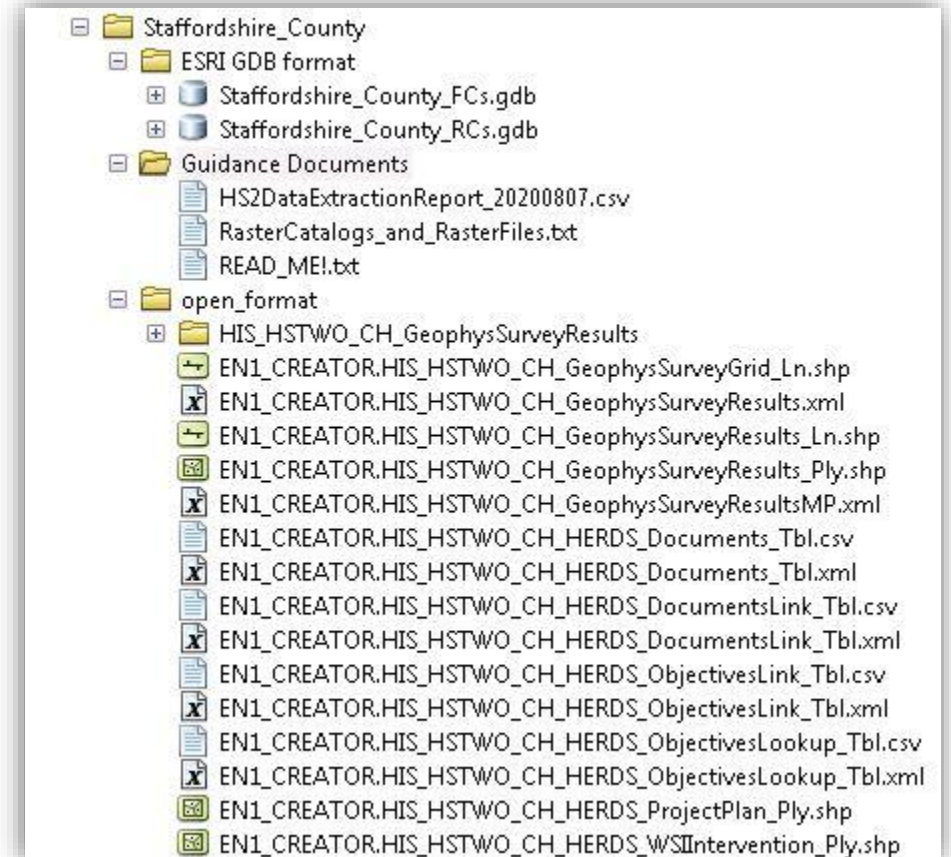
Staffordshire_County
ESRI GDB format
Staffordshire_County_FCs.gdb
Staffordshire_County_RCs.gdb
Guidance Documents
HS2DataExtractionReport_20200807.csv
RasterCatalogs_and_RasterFiles.txt
READ_ME!.txt
open_format
HIS_HSTWO_CH_GeophysSurveyResults
EN1_CREATOR.HIS_HSTWO_CH_GeophysSurveyGrid_Ln.shp
EN1_CREATOR.HIS_HSTWO_CH_GeophysSurveyResults.xml
EN1_CREATOR.HIS_HSTWO_CH_GeophysSurveyResults_Ln.shp
EN1_CREATOR.HIS_HSTWO_CH_GeophysSurveyResults_Ply.shp
EN1_CREATOR.HIS_HSTWO_CH_GeophysSurveyResultsMP.xml
EN1_CREATOR.HIS_HSTWO_CH_HERDS_Documents_Tbl.csv
EN1_CREATOR.HIS_HSTWO_CH_HERDS_Documents_Tbl.xml
EN1_CREATOR.HIS_HSTWO_CH_HERDS_DocumentsLink_Tbl.csv
EN1_CREATOR.HIS_HSTWO_CH_HERDS_DocumentsLink_Tbl.xml
EN1_CREATOR.HIS_HSTWO_CH_HERDS_ObjectivesLink_Tbl.csv
EN1_CREATOR.HIS_HSTWO_CH_HERDS_ObjectivesLink_Tbl.xml
EN1_CREATOR.HIS_HSTWO_CH_HERDS_ObjectivesLookup_Tbl.csv
EN1_CREATOR.HIS_HSTWO_CH_HERDS_ObjectivesLookup_Tbl.xml
EN1_CREATOR.HIS_HSTWO_CH_HERDS_ProjectPlan_Ply.shp
EN1_CREATOR.HIS_HSTWO_CH_HERDS_WSIIntervention_Ply.shp